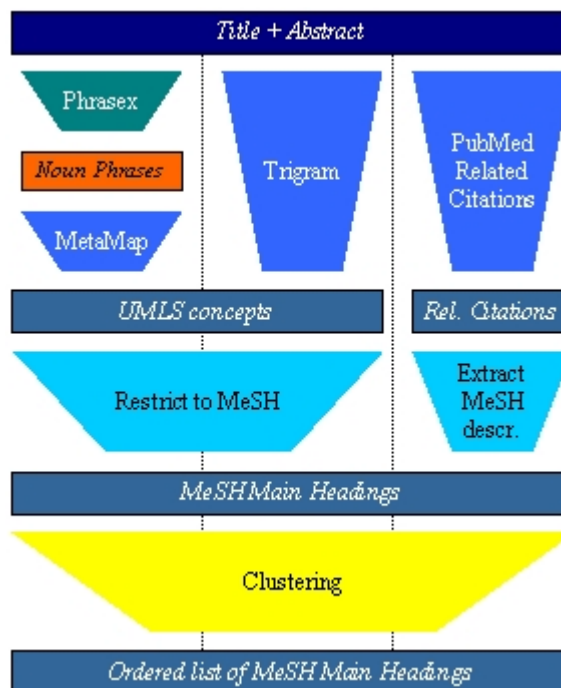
Title + Abstract

Phrasex

Noun Phrases

MetaMap

Trigram

PubMed Related Citations

UMLS concepts

Rel. Citations

Restrict to MeSH

Extract MeSH descr.

MeSH Main Headings

Clustering

Ordered list of MeSH Main Headings